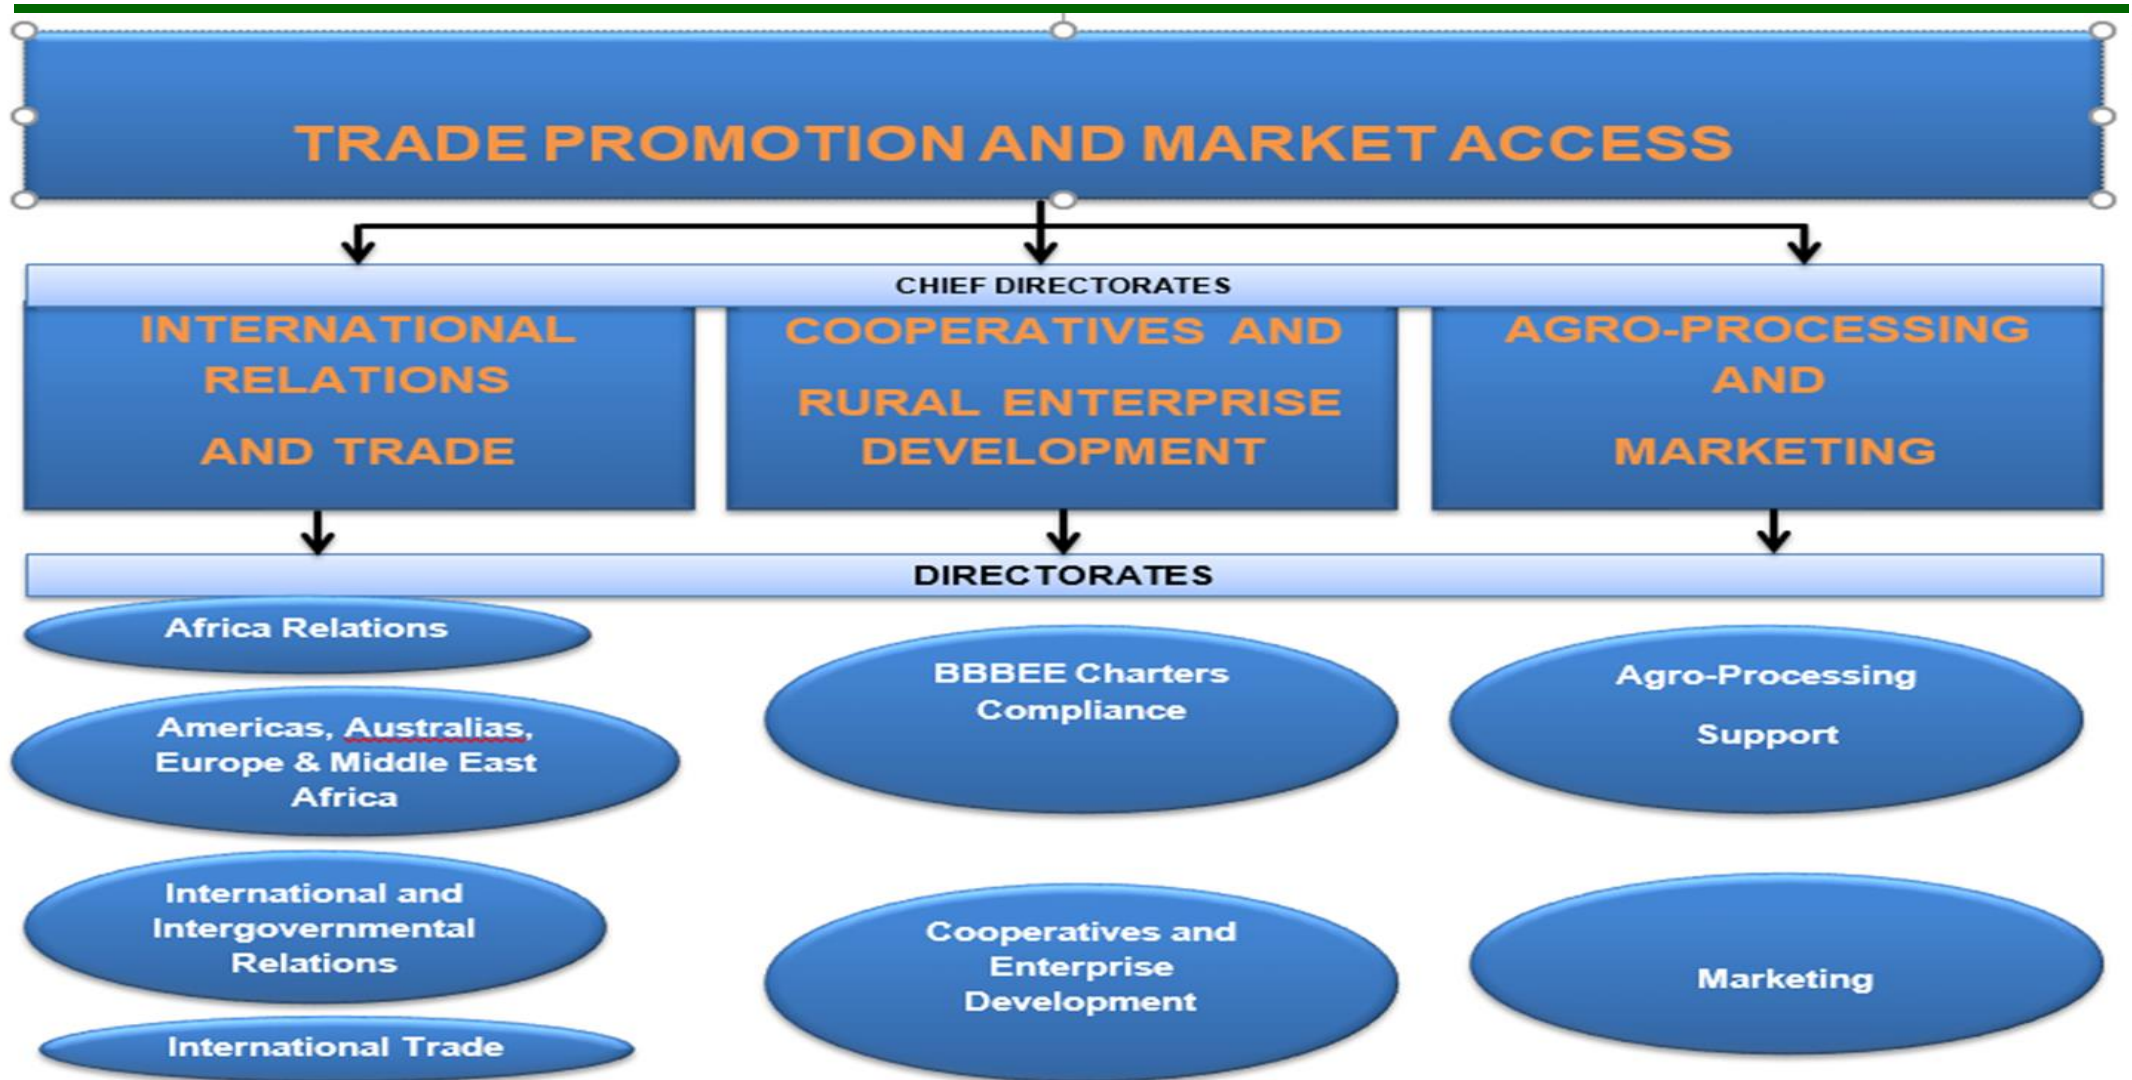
TRADE PROMOTION AND MARKET ACCESS

CHIEF DIRECTORATES

INTERNATIONAL RELATIONS AND TRADE

COOPERATIVES AND RURAL ENTERPRISE DEVELOPMENT

AGRO-PROCESSING AND MARKETING

DIRECTORATES

Africa Relations

Americas, Australias, Europe & Middle East Africa

International and Intergovernmental Relations

International Trade

BBBEE Charters Compliance

Cooperatives and Enterprise Development

Agro-Processing Support

Marketing